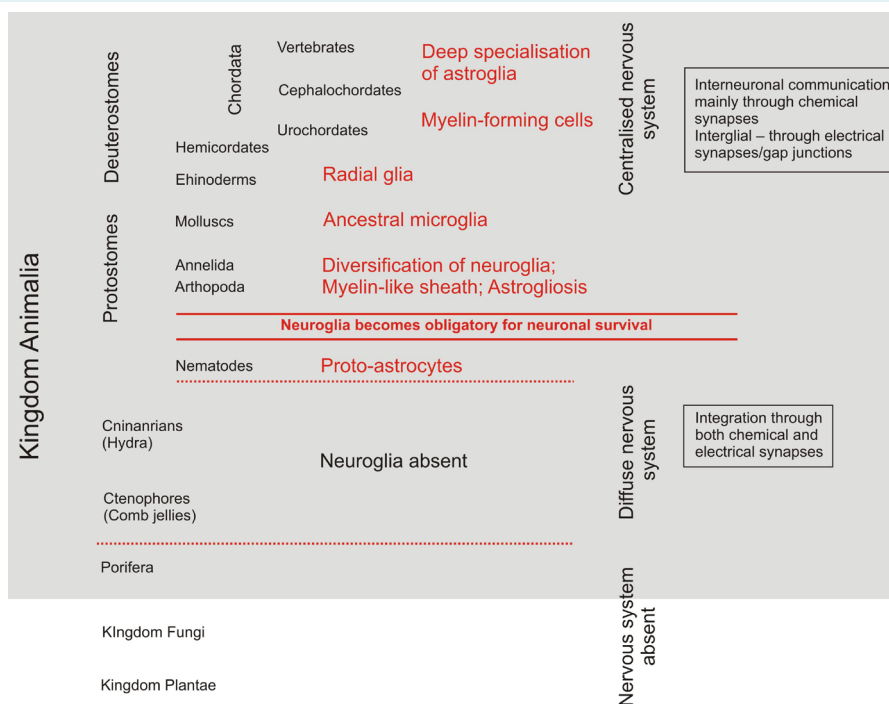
Kingdom Animalia

Deuterostomes

Chordata

Vertebrates

Cephalochordates

Urochordates

Hemicordates

Ehinoderms

Deep specialisation of astroglia

Myelin-forming cells

Radial glia

Protostomes

Molluscs

Ancestral microglia

Annelida
Arthopoda

Diversification of neuroglia; Myelin-like sheath; Astrogliosis

Neuroglia becomes obligatory for neuronal survival

Nematodes

Proto-astrocytes

Cninanrians (Hydra)

Neuroglia absent

Ctenophores (Comb jellies)

Porifera

KIngdom Fungi

Kingdom Plantae

Centralised nervous system

Interneuronal communication mainly through chemical synapses
Interglial – through electrical synapses/gap junctions

Diffuse nervous system

Integration through both chemical and electrical synapses

Nervous system absent